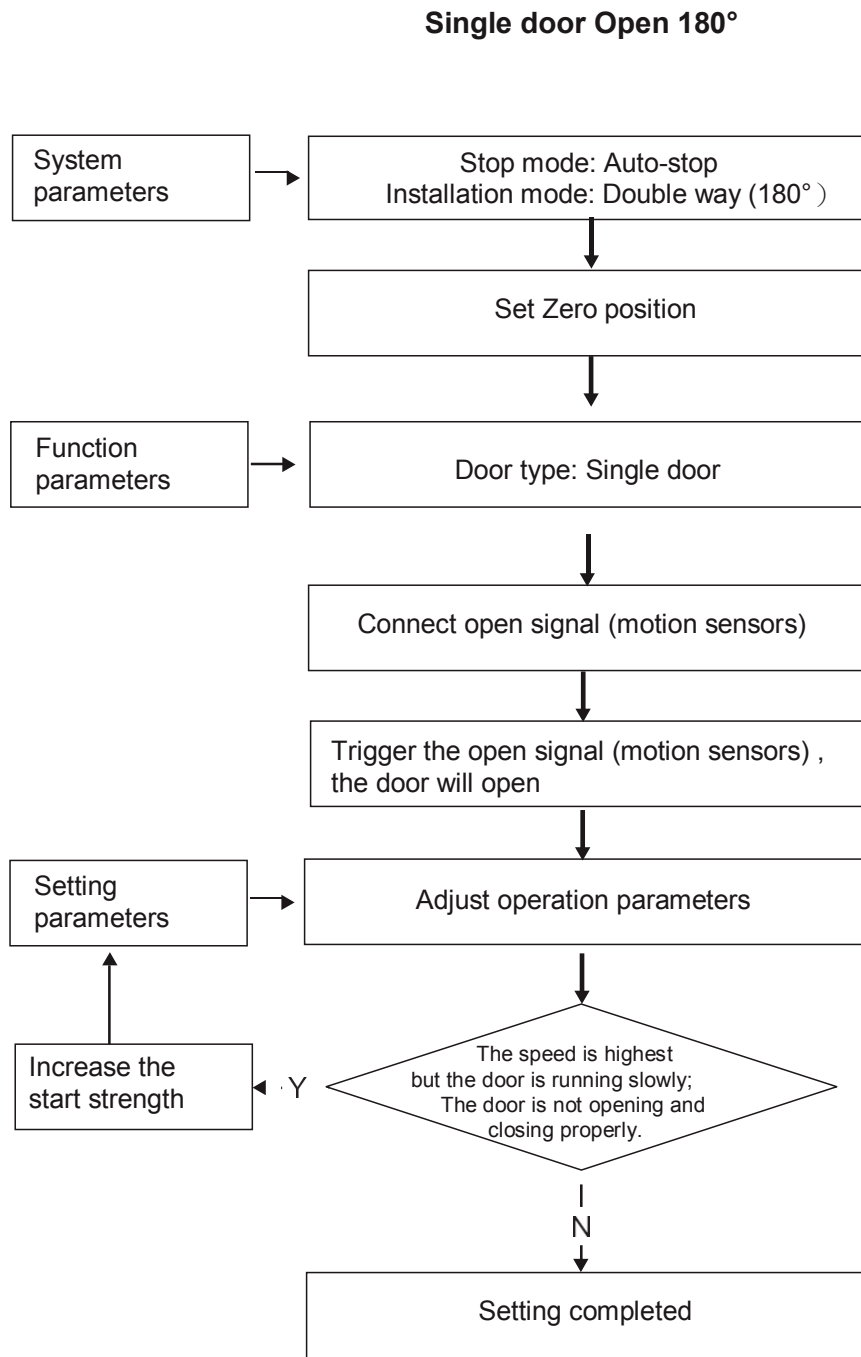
Single door Open 180°

System parameters

Stop mode: Auto-stop
Installation mode: Double way (180°）

Set Zero position

Function parameters

Door type: Single door

Connect open signal (motion sensors)

Trigger the open signal (motion sensors) , the door will open

Setting parameters

Adjust operation parameters

Increase the start strength

Y

The speed is highest but the door is running slowly; The door is not opening and closing properly.

N

Setting completed